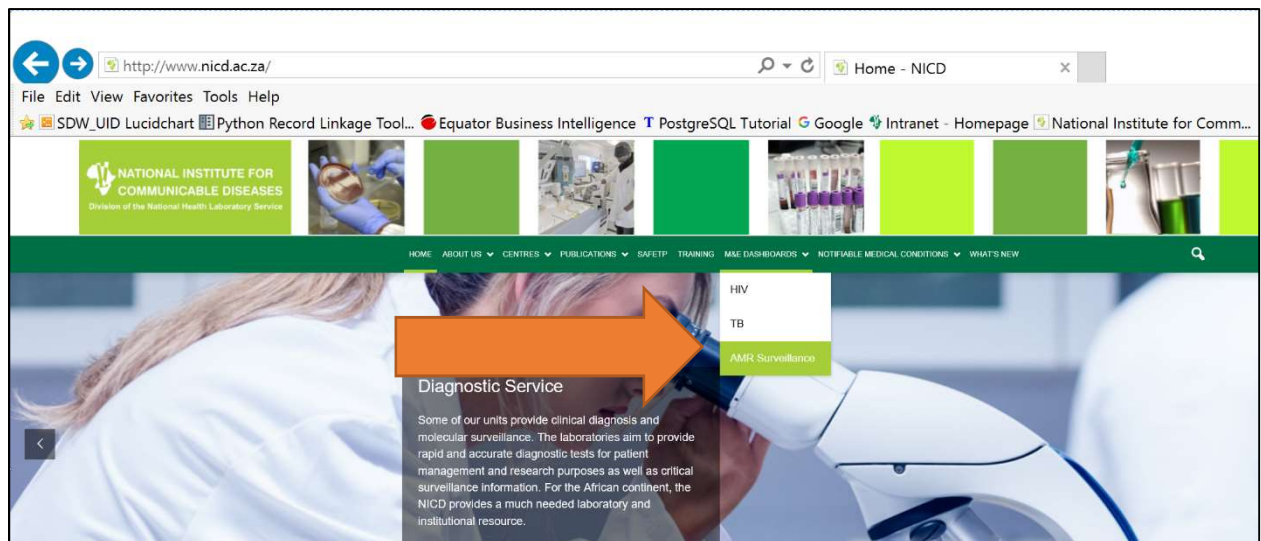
http://www.nicd.ac.za/

Home - NICD

File Edit View Favorites Tools Help

SDW_UID Lucidchart Python Record Linkage Tool... Equator Business Intelligence PostgreSQL Tutorial Google Intranet - Homepage National Institute for Comm...

NATIONAL INSTITUTE FOR COMMUNICABLE DISEASES
Division of the National Health Laboratory Service

HOME ABOUT US CENTRES PUBLICATIONS SAFETP TRAINING M&E DASHBOARDS NOTIFIABLE MEDICAL CONDITIONS WHAT'S NEW

HIV
TB
AMR Surveillance

Diagnostic Service

Some of our units provide clinical diagnosis and molecular surveillance. The laboratories aim to provide rapid and accurate diagnostic tests for patient management and research purposes as well as critical surveillance information. For the African continent, the NICD provides a much needed laboratory and institutional resource.